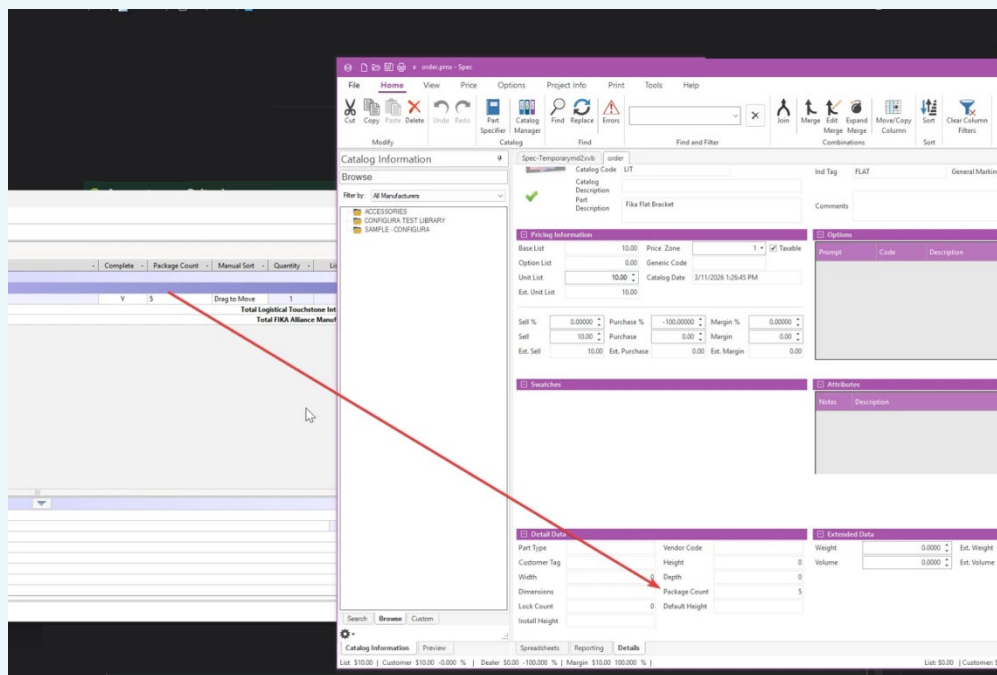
order.pmx - Spec

File Home View Price Options Project Info Print Tools Help

Cut Copy Paste Delete Undo Redo Part Specifier Catalog Manager Find Replace Errors Join Merge Edit Merge Expand Merge Move/Copy Column Sort Clear Column Filters

Modify Catalog Find Find and Filter Combinations Sort

Catalog Information
Browse
Filter by: All Manufacturers
ACCESSORIES
CONFIGURA TEST LIBRARY
SAMPLE - CONFIGURA

Search Browse Custom

Catalog Information Preview

Spec-Temporarymd2xvb order

Catalog Code LIT
Catalog Description
Part Description Fika Flat Bracket

Ind Tag FLAT
General Marking
Comments

Pricing Information
Base List 10.00 Price Zone 1 Taxable
Option List 0.00 Generic Code
Unit List 10.00 Catalog Date 3/11/2026 1:26:45 PM
Ext. Unit List 10.00

Sell % 0.00000 Purchase % -100.00000 Margin % 0.00000
Sell 10.00 Purchase 0.00 Margin 0.00
Ext. Sell 10.00 Ext. Purchase 0.00 Ext. Margin 0.00

Options
Prompt Code Description

Swatches

Attributes
Notes Description

Detail Data
Part Type Vendor Code
Customer Tag Height 0
Width 0 Depth 0
Dimensions Package Count 5
Lock Count 0 Default Height
Install Height

Extended Data
Weight 0.0000 Ext. Weight
Volume 0.0000 Ext. Volume

Spreadsheets Reporting Details

List $10.00 | Customer $10.00 -0.000 % | Dealer $0.00 -100.000 % | Margin $10.00 100.000 % |
List: $0.00 | Customer $

Complete Package Count Manual Sort Quantity
Y 5 Drag to Move 1
Total Logistical Touchstone Int
Total FIKA Alliance Manuf